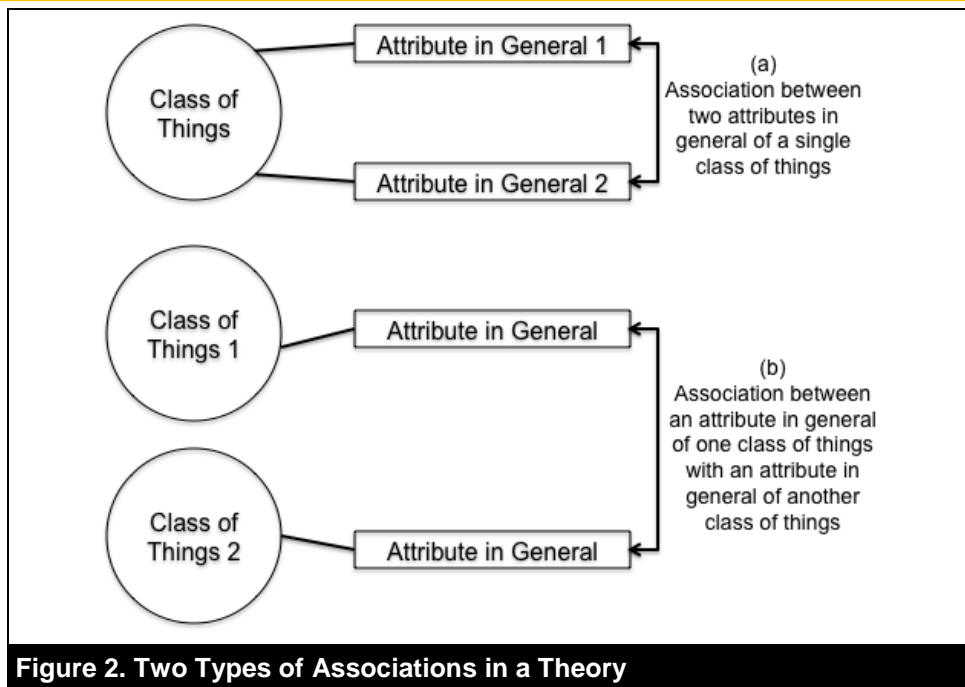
Class of Things

Attribute in General 1

Attribute in General 2

(a)
Association between two attributes in general of a single class of things

Class of Things 1

Attribute in General

Class of Things 2

Attribute in General

(b)
Association between an attribute in general of one class of things with an attribute in general of another class of things

Figure 2. Two Types of Associations in a Theory